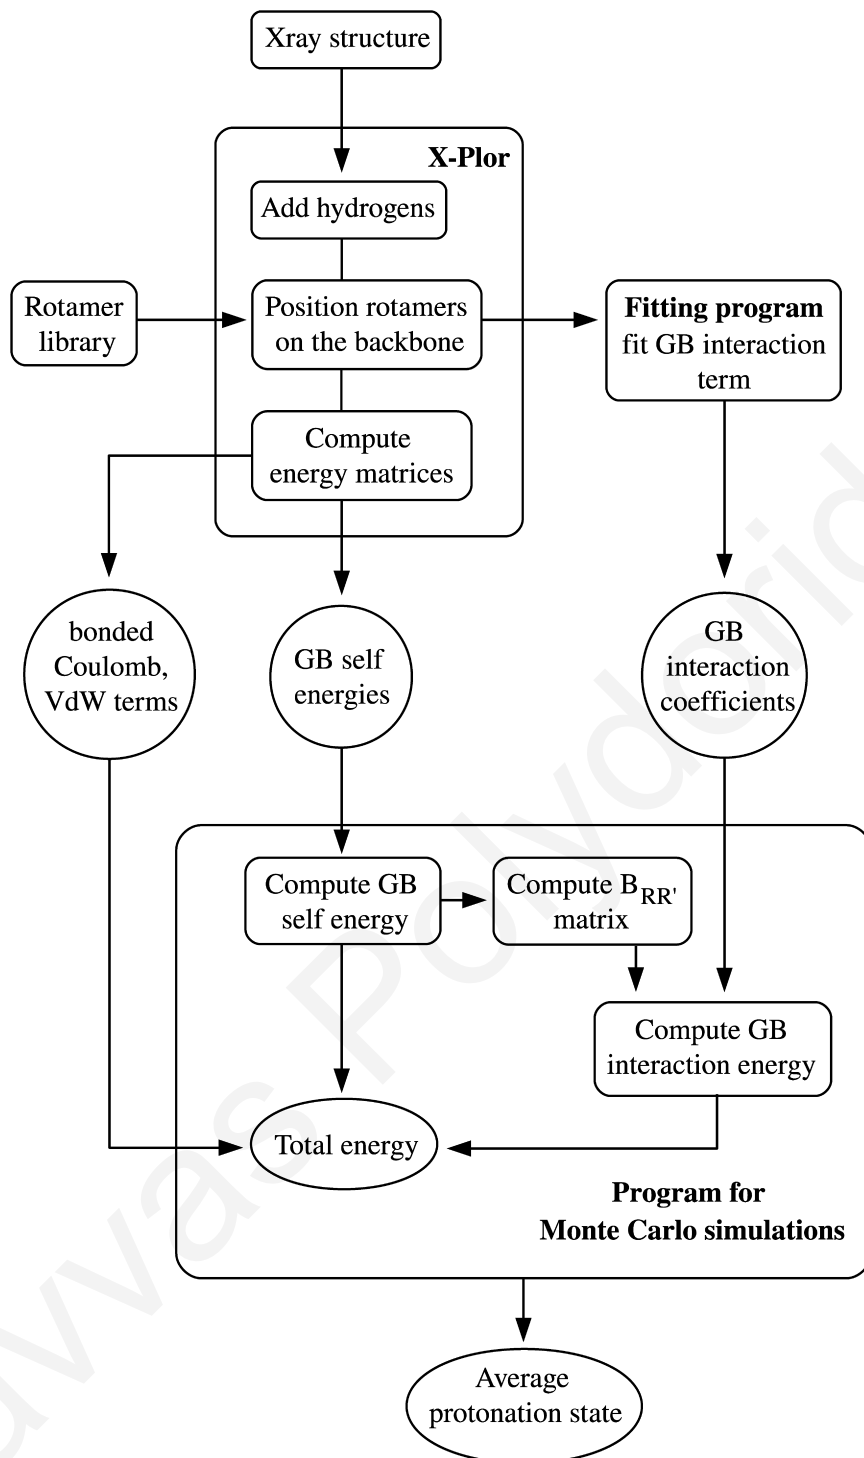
Xray structure

X-Plor

Add hydrogens

Rotamer library

Position rotamers on the backbone

Fitting program fit GB interaction term

Compute energy matrices

bonded Coulomb, VdW terms

GB self energies

GB interaction coefficients

Compute GB self energy

Compute $B_{RR'}$ matrix

Compute GB interaction energy

Total energy

Program for Monte Carlo simulations

Average protonation state